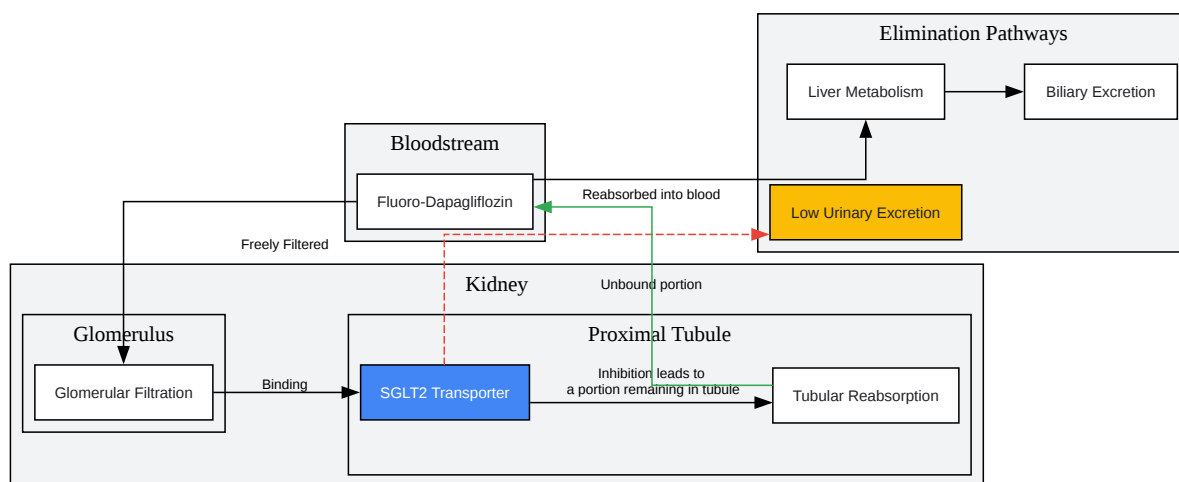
Elimination Pathways

Liver Metabolism

Biliary Excretion

Bloodstream

Fluoro-Dapagliflozin

Reabsorbed into blood

Low Urinary Excretion

Freely Filtered

Kidney

Unbound portion

Glomerulus

Proximal Tubule

Glomerular Filtration

Binding

SGLT2 Transporter

Inhibition leads to a portion remaining in tubule

Tubular Reabsorption